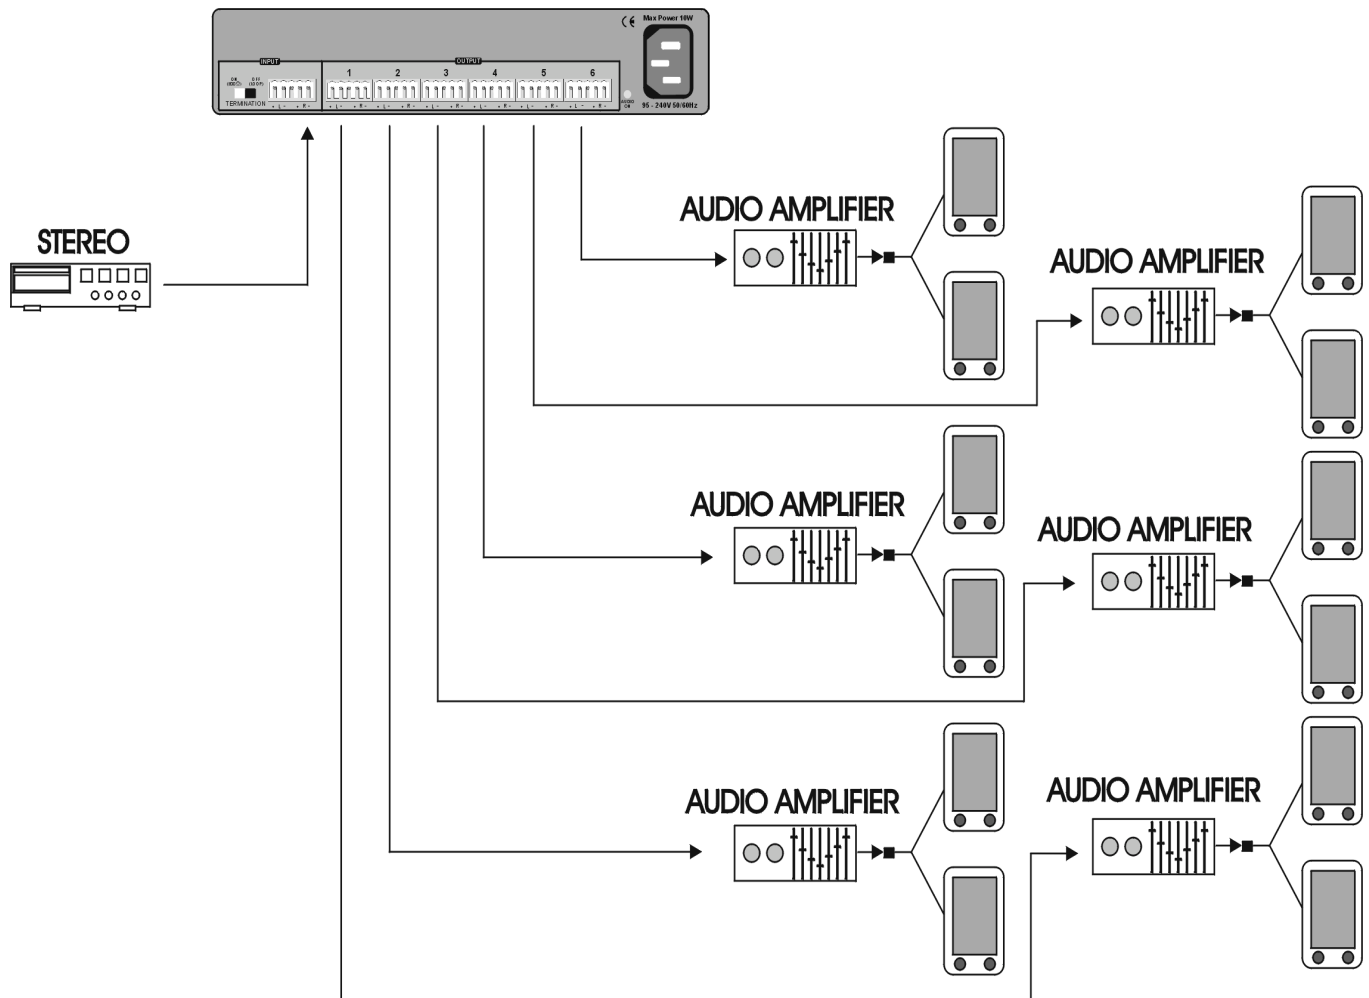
CE Max Power 10W

INPUT

ON (END) OFF (LOOP)

TERMINATION

+ L - + R -

OUTPUT

1 2 3 4 5 6

+ L - + R -

AUDIO ON

95 - 240V 50/60Hz

STEREO

AUDIO AMPLIFIER

AUDIO AMPLIFIER

AUDIO AMPLIFIER

AUDIO AMPLIFIER

AUDIO AMPLIFIER

AUDIO AMPLIFIER